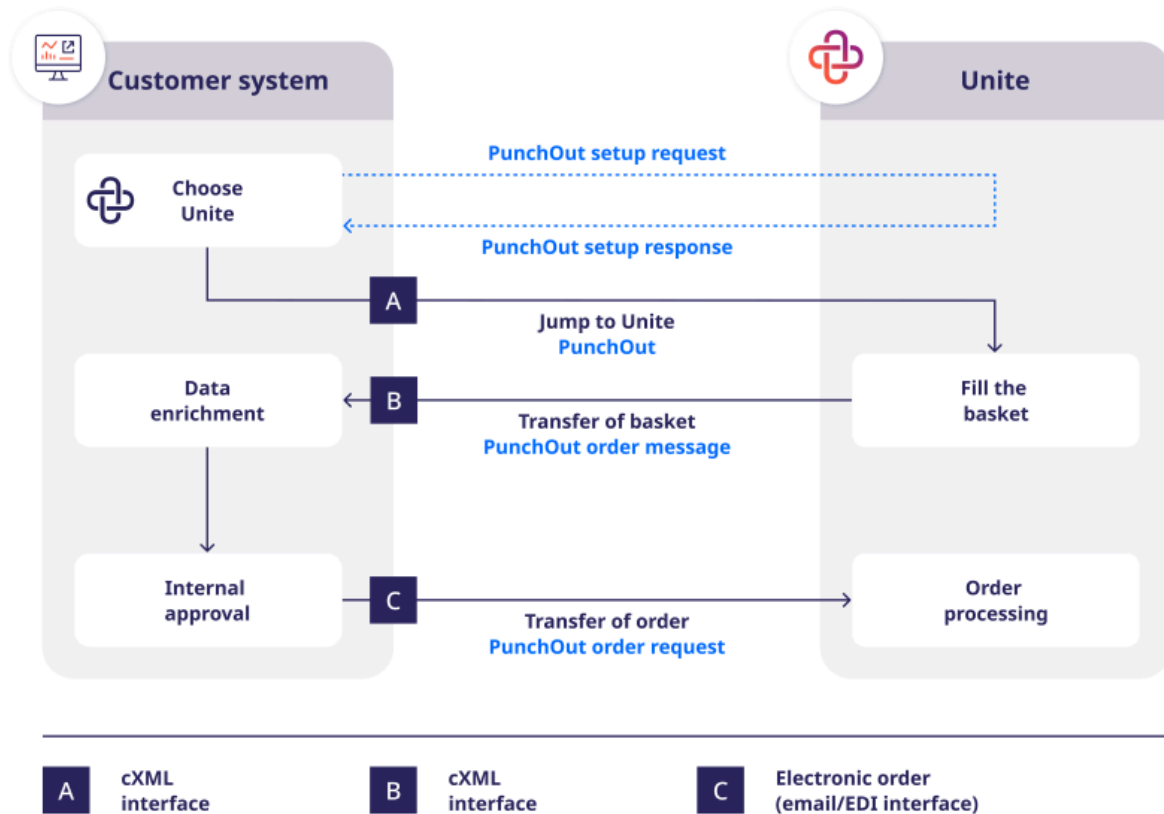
Customer system

Unite

PunchOut setup request

Choose Unite

PunchOut setup response

A

Jump to Unite
PunchOut

Data enrichment

B

Transfer of basket
PunchOut order message

Fill the basket

Internal approval

C

Transfer of order
PunchOut order request

Order processing

A cXML interface

B cXML interface

C Electronic order (email/EDI interface)